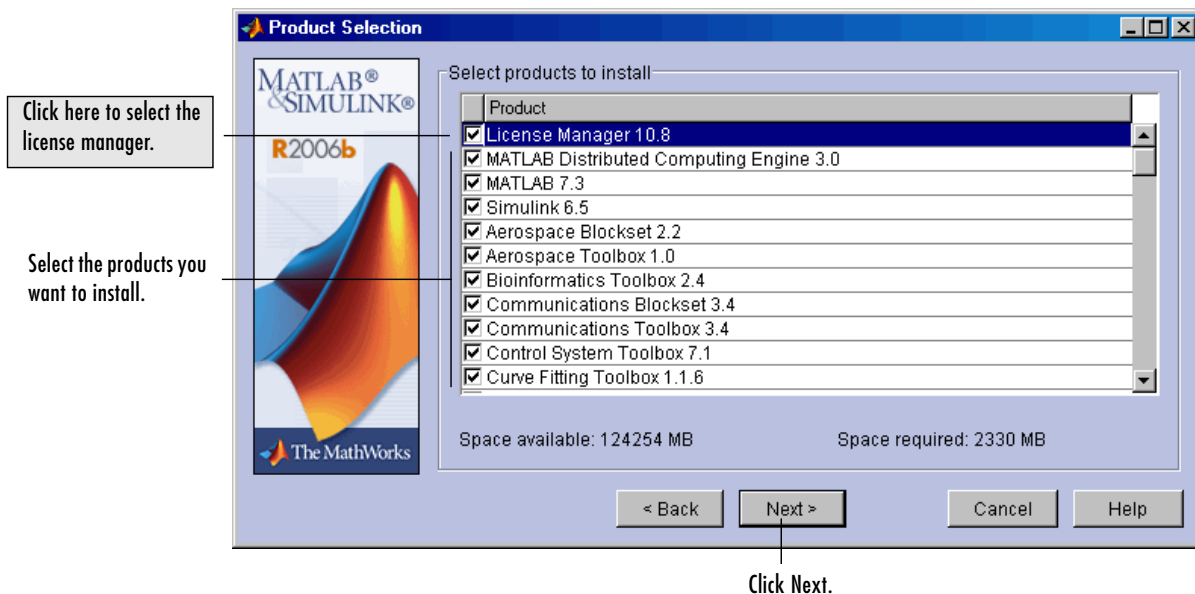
Product Selection

MATLAB®
&SIMULINK®
R2006b

The MathWorks

Click here to select the license manager.

Select the products you want to install.

Select products to install

| | Product |
|---|---|
| ☑ | License Manager 10.8 |
| ☑ | MATLAB Distributed Computing Engine 3.0 |
| ☑ | MATLAB 7.3 |
| ☑ | Simulink 6.5 |
| ☑ | Aerospace Blockset 2.2 |
| ☑ | Aerospace Toolbox 1.0 |
| ☑ | Bioinformatics Toolbox 2.4 |
| ☑ | Communications Blockset 3.4 |
| ☑ | Communications Toolbox 3.4 |
| ☑ | Control System Toolbox 7.1 |
| ☑ | Curve Fitting Toolbox 1.1.6 |

Space available: 124254 MB

Space required: 2330 MB

< Back

Next >

Cancel

Help

Click Next.